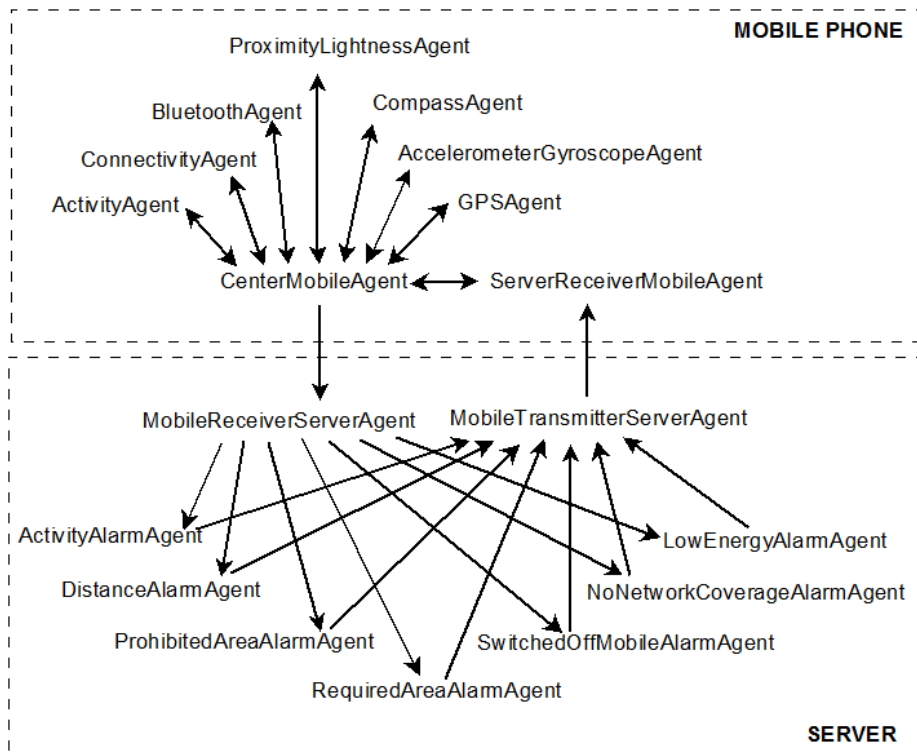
MOBILE PHONE

ProximityLightnessAgent

BluetoothAgent

CompassAgent

ConnectivityAgent

AccelerometerGyroscopeAgent

ActivityAgent

GPSAgent

CenterMobileAgent

ServerReceiverMobileAgent

MobileReceiverServerAgent

MobileTransmitterServerAgent

ActivityAlarmAgent

LowEnergyAlarmAgent

DistanceAlarmAgent

NoNetworkCoverageAlarmAgent

ProhibitedAreaAlarmAgent

SwitchedOffMobileAlarmAgent

RequiredAreaAlarmAgent

SERVER